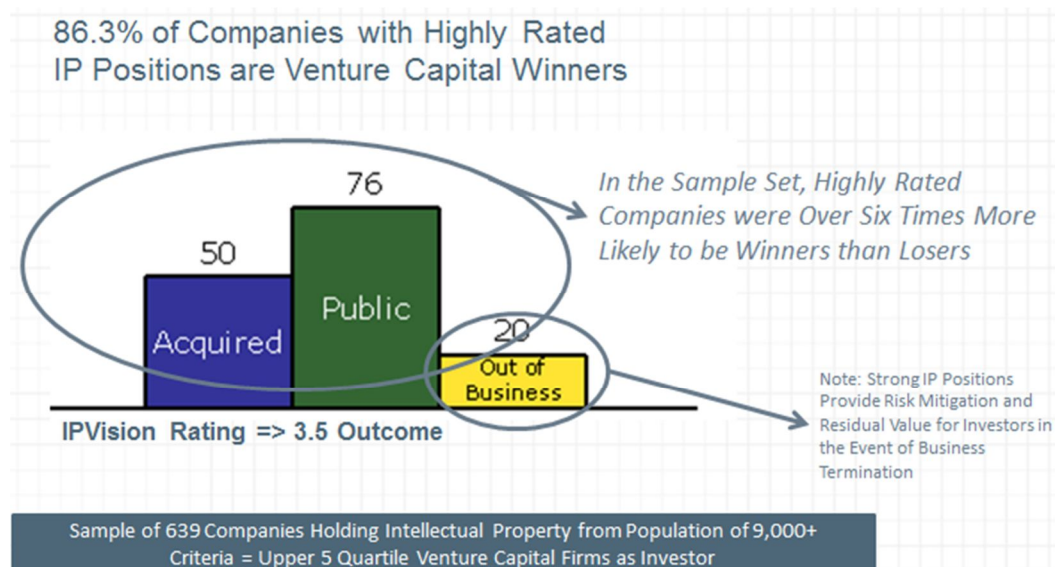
86.3% of Companies with Highly Rated IP Positions are Venture Capital Winners

76

50

20

Acquired

Public

Out of Business

In the Sample Set, Highly Rated Companies were Over Six Times More Likely to be Winners than Losers

IPVision Rating => 3.5 Outcome

Note: Strong IP Positions Provide Risk Mitigation and Residual Value for Investors in the Event of Business Termination

Sample of 639 Companies Holding Intellectual Property from Population of 9,000+
Criteria = Upper 5 Quartile Venture Capital Firms as Investor